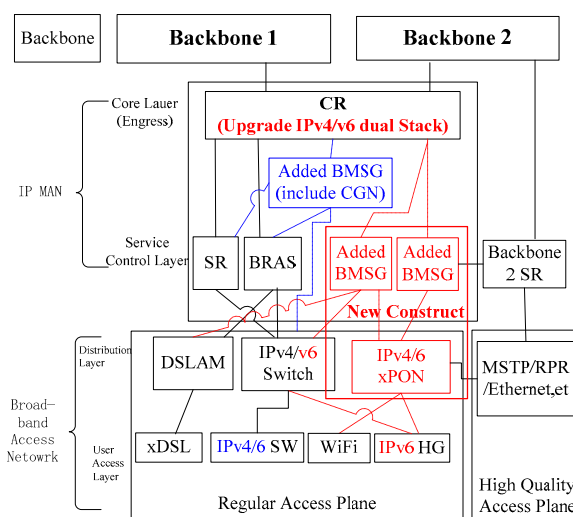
Backbone

Backbone 1

Backbone 2

Core Lauer (Engress)

CR
(Upgrade IPv4/v6 dual Stack)

IP MAN

Added BMSG (include CGN)

Service Control Layer

SR

BRAS

Added BMSG

Added BMSG

Backbone 2 SR

New Construct

Distribution Layer

DSLAM

IPv4/v6 Switch

IPv4/6 xPON

MSTP/RPR /Ethernet,et

Broad-band Access Netowrk

User Access Layer

xDSL

IPv4/6 SW

WiFi

IPv6 HG

Regular Access Plane

High Quality Access Plane